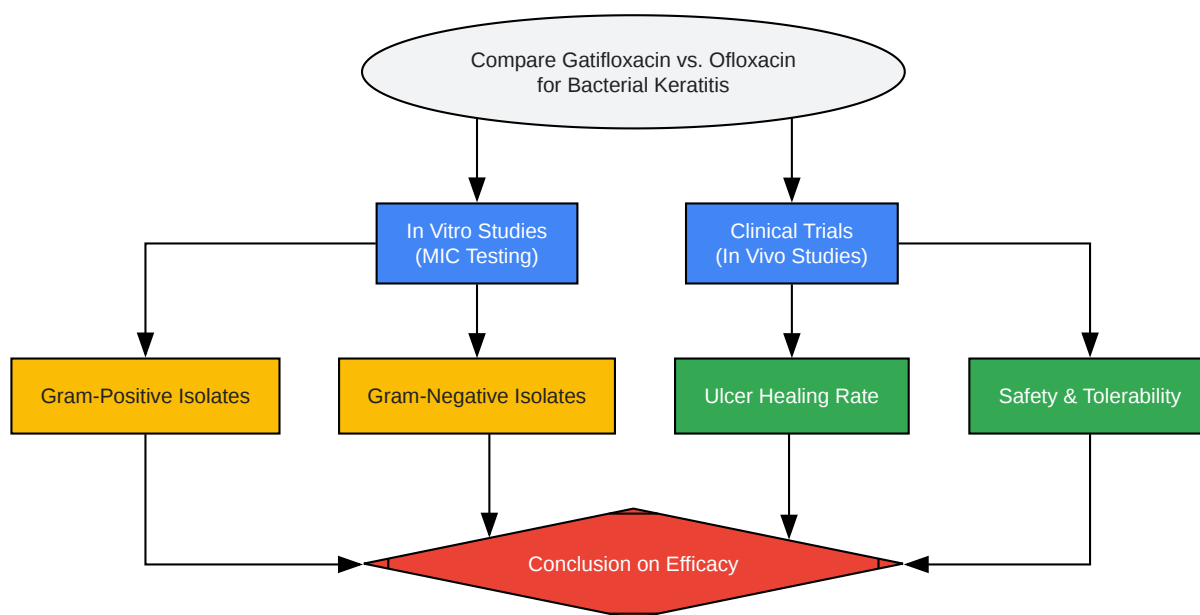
Compare Gatifloxacin vs. Ofloxacin for Bacterial Keratitis

In Vitro Studies (MIC Testing)

Clinical Trials (In Vivo Studies)

Gram-Positive Isolates

Gram-Negative Isolates

Ulcer Healing Rate

Safety & Tolerability

Conclusion on Efficacy